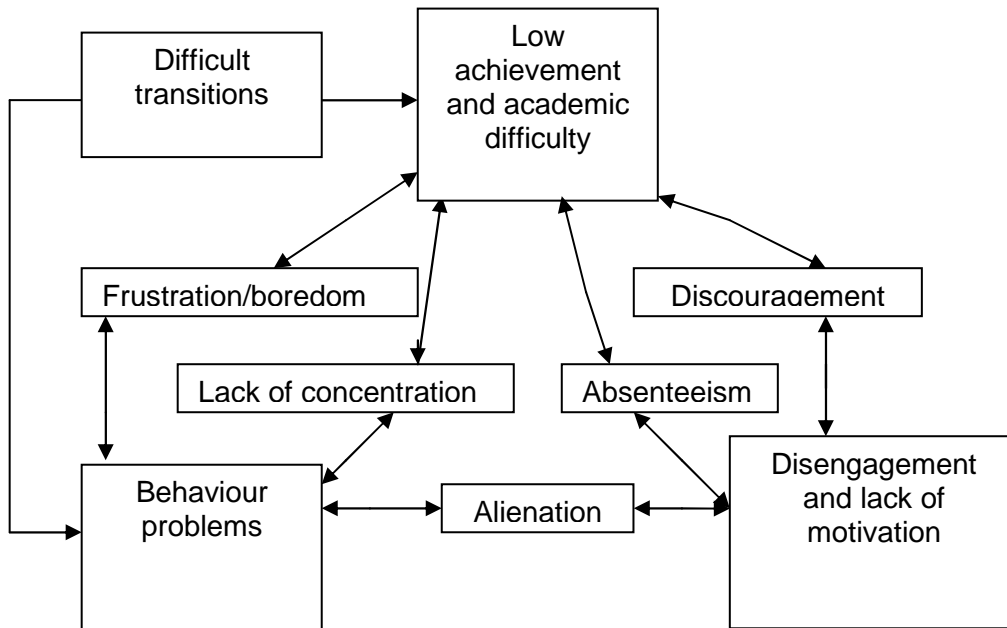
Difficult transitions

Low achievement and academic difficulty

Frustration/boredom

Discouragement

Lack of concentration

Absenteeism

Behaviour problems

Alienation

Disengagement and lack of motivation